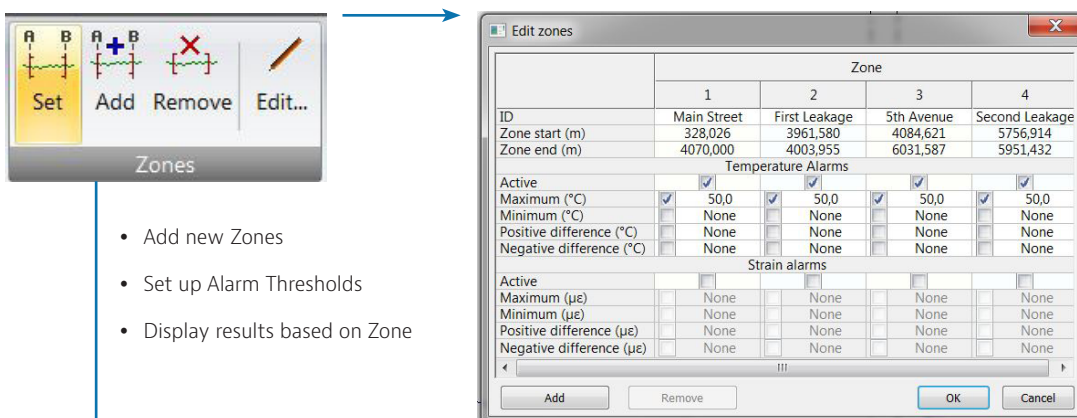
A B A B
Set Add Remove Edit...
Zones

- Add new Zones
- Set up Alarm Thresholds
- Display results based on Zone

Edit zones

| | Zone | | | |
|---|---|---|---|---|
| | 1 | 2 | 3 | 4 |
| ID | Main Street | First Leakage | 5th Avenue | Second Leakage |
| Zone start (m) | 328,026 | 3961,580 | 4084,621 | 5756,914 |
| Zone end (m) | 4070,000 | 4003,955 | 6031,587 | 5951,432 |
| Temperature Alarms | | | | |
| Active | | | | |
| Maximum (°C) | 50,0 | 50,0 | 50,0 | 50,0 |
| Minimum (°C) | None | None | None | None |
| Positive difference (°C) | None | None | None | None |
| Negative difference (°C) | None | None | None | None |
| Strain alarms | | | | |
| Active | | | | |
| Maximum (με) | None | None | None | None |
| Minimum (με) | None | None | None | None |
| Positive difference (με) | None | None | None | None |
| Negative difference (με) | None | None | None | None |

Add Remove OK Cancel